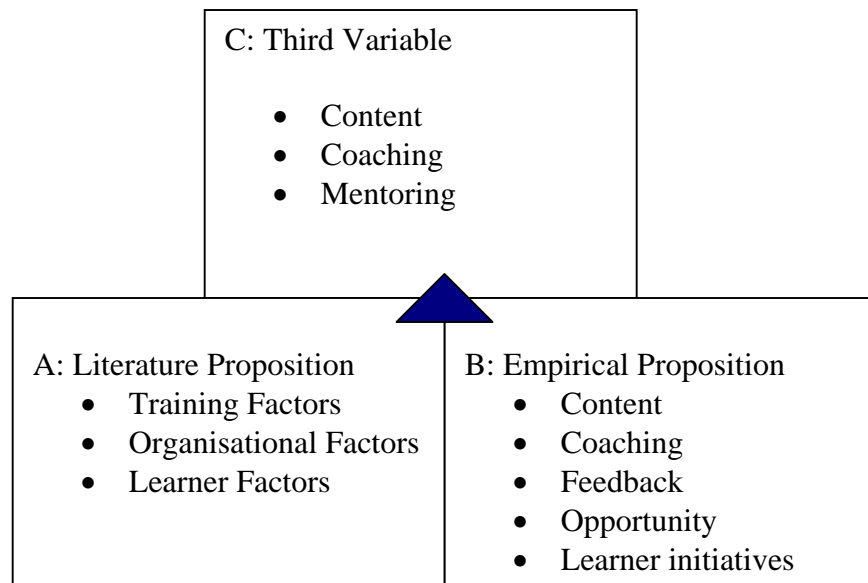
C: Third Variable

- Content
- Coaching
- Mentoring

A: Literature Proposition

- Training Factors
- Organisational Factors
- Learner Factors

B: Empirical Proposition

- Content
- Coaching
- Feedback
- Opportunity
- Learner initiatives